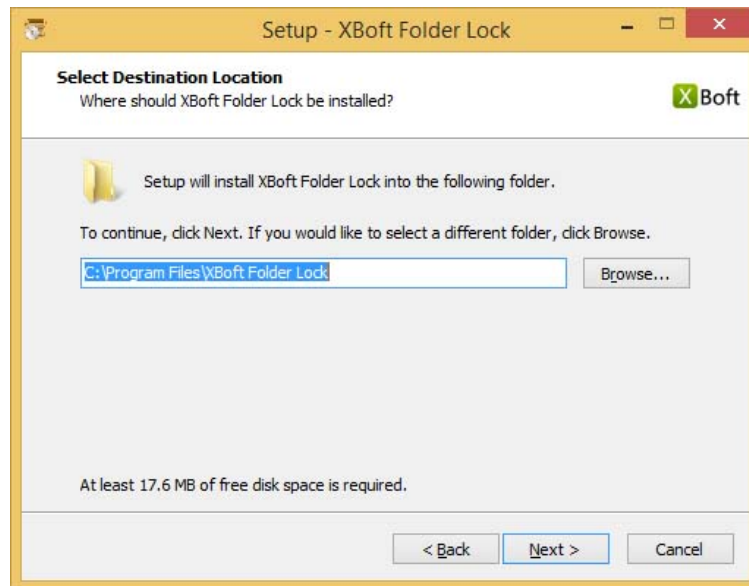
Setup - XBoft Folder Lock

Select Destination Location
Where should XBoft Folder Lock be installed?

XBoft

Setup will install XBoft Folder Lock into the following folder.

To continue, click Next. If you would like to select a different folder, click Browse.

C:\Program Files\XBoft Folder Lock

Browse...

At least 17.6 MB of free disk space is required.

< Back
Next >
Cancel